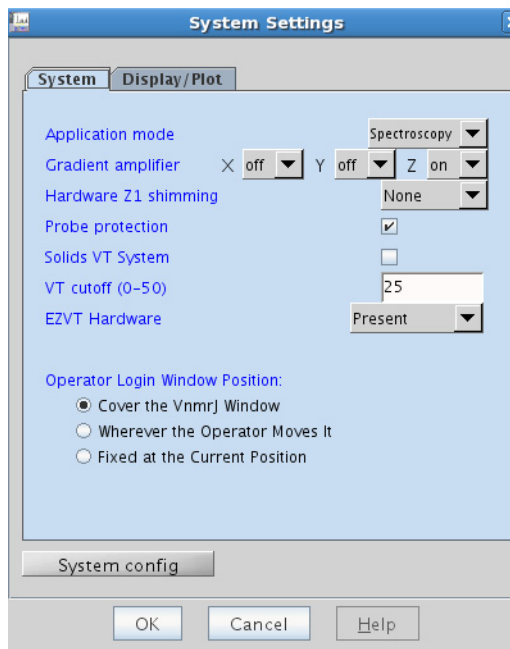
System Settings

System | Display/Plot

Application mode | Spectroscopy
Gradient amplifier X off Y off Z on
Hardware Z1 shimming | None
Probe protection
Solids VT System
VT cutoff (0-50) | 25
EZVT Hardware | Present

Operator Login Window Position:
Cover the VnmrJ Window
Wherever the Operator Moves It
Fixed at the Current Position

System config

OK Cancel Help